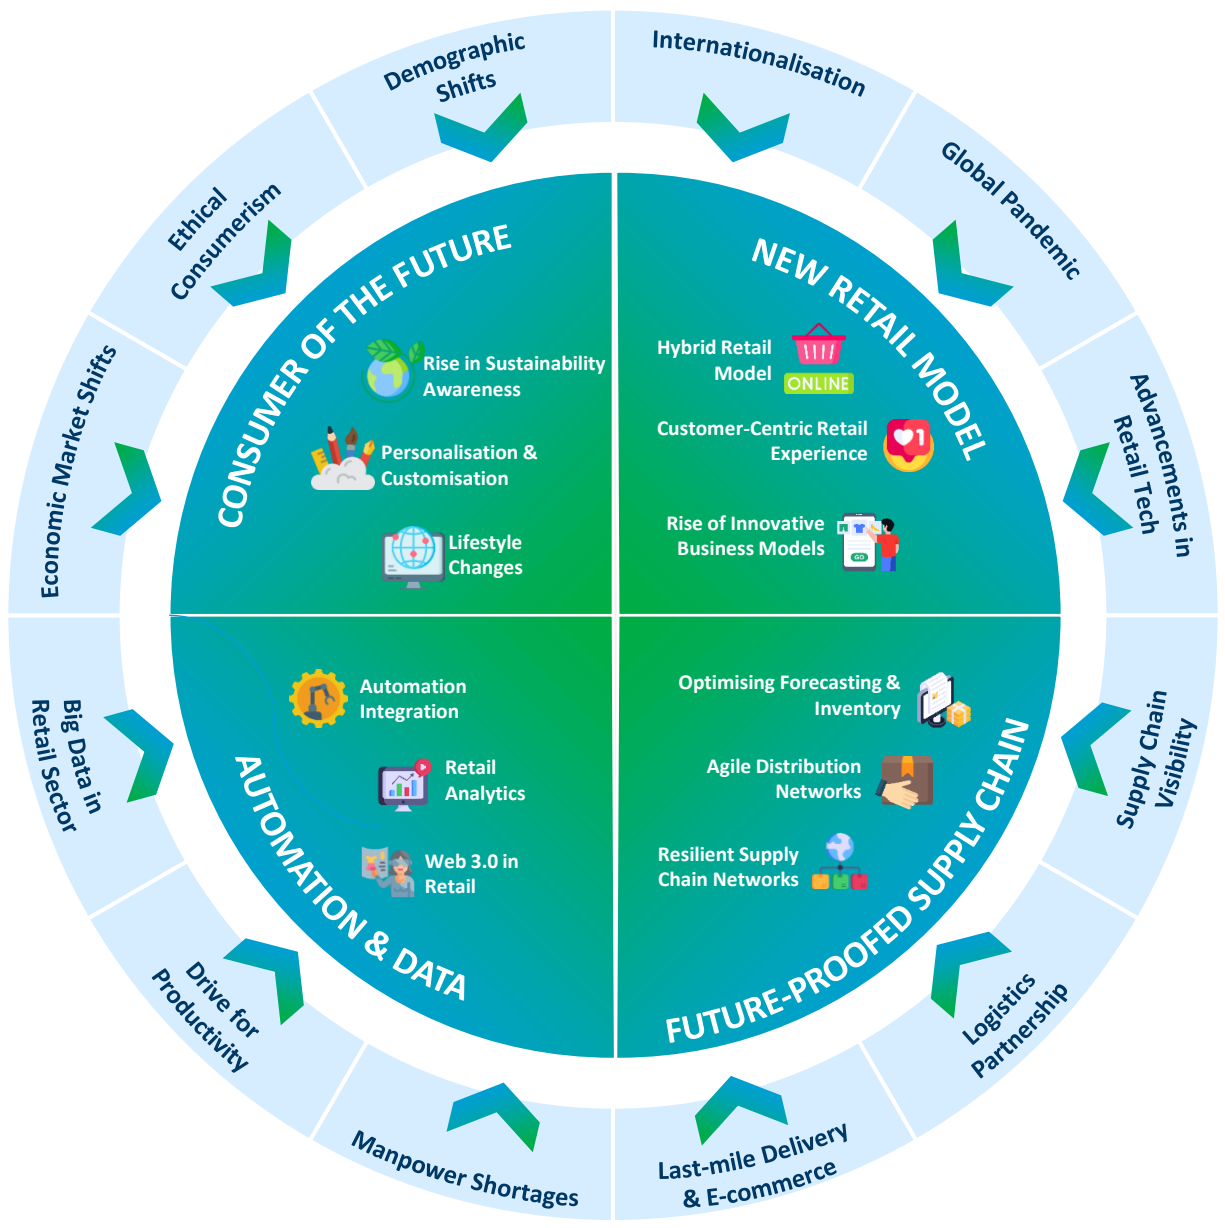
Demographic Shifts

Internationalisation

Global Pandemic

Advancements in Retail Tech

Supply Chain Visibility

Logistics Partnership

Last-mile Delivery & E-commerce

Manpower Shortages

Drive for Productivity

Big Data in Retail Sector

Economic Market Shifts

Ethical Consumerism

CONSUMER OF THE FUTURE

Rise in Sustainability Awareness

Personalisation & Customisation

Lifestyle Changes

NEW RETAIL MODEL

Hybrid Retail Model

ONLINE

Customer-Centric Retail Experience

1

Rise of Innovative Business Models

GO

AUTOMATION & DATA

Automation Integration

Retail Analytics

Web 3.0 in Retail

FUTURE-PROOFED SUPPLY CHAIN

Optimising Forecasting & Inventory

Agile Distribution Networks

Resilient Supply Chain Networks